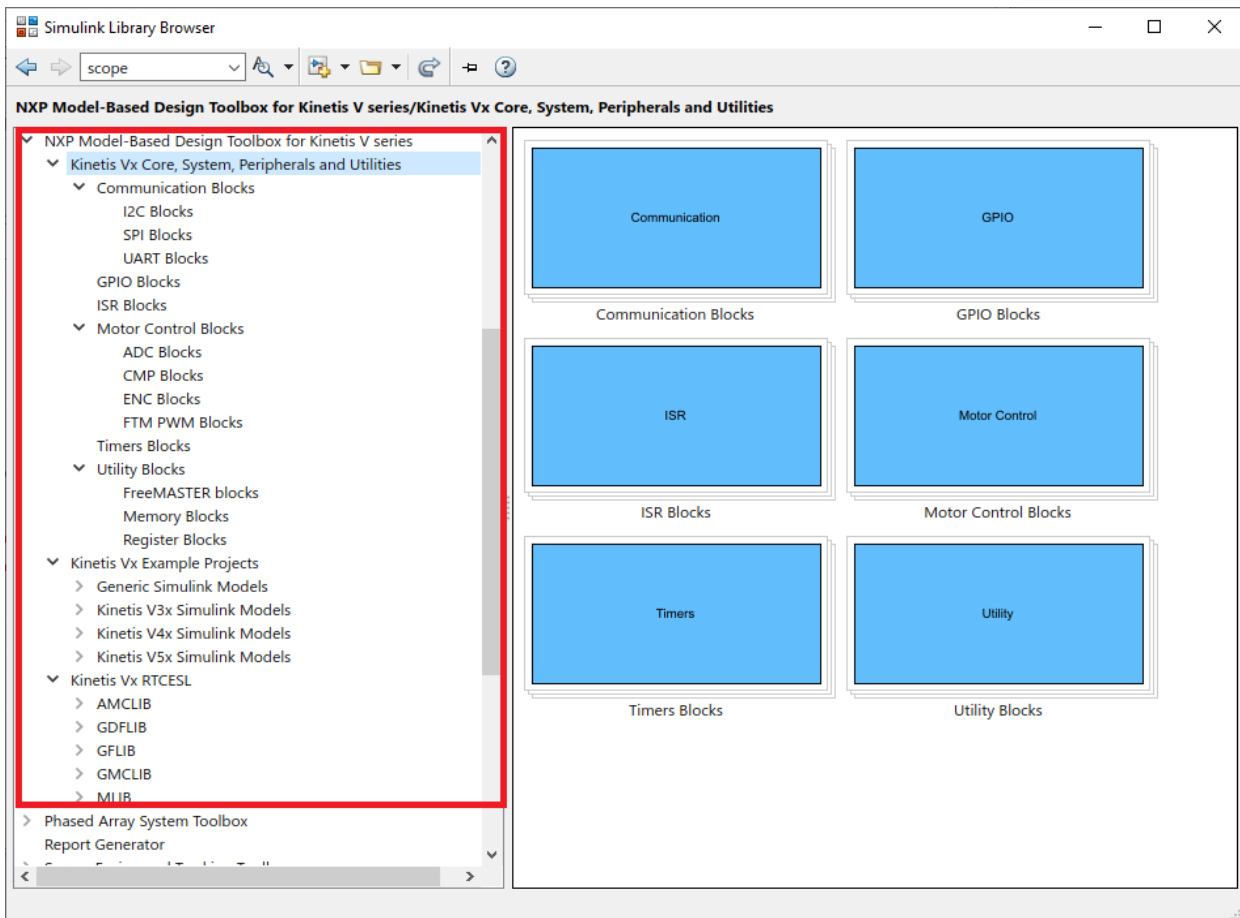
Simulink Library Browser

scope

NXP Model-Based Design Toolbox for Kinetis V series/Kinetis Vx Core, System, Peripherals and Utilities

NXP Model-Based Design Toolbox for Kinetis V series
Kinetis Vx Core, System, Peripherals and Utilities
Communication Blocks
I2C Blocks
SPI Blocks
UART Blocks
GPIO Blocks
ISR Blocks
Motor Control Blocks
ADC Blocks
CMP Blocks
ENC Blocks
FTM PWM Blocks
Timers Blocks
Utility Blocks
FreeMASTER blocks
Memory Blocks
Register Blocks
Kinetis Vx Example Projects
Generic Simulink Models
Kinetis V3x Simulink Models
Kinetis V4x Simulink Models
Kinetis V5x Simulink Models
Kinetis Vx RTCESL
AMCLIB
GDFLIB
GFLIB
GMCLIB
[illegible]
Phased Array System Toolbox
Report Generator
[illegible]

Communication
Communication Blocks
GPIO
GPIO Blocks
ISR
ISR Blocks
Motor Control
Motor Control Blocks
Timers
Timers Blocks
Utility
Utility Blocks